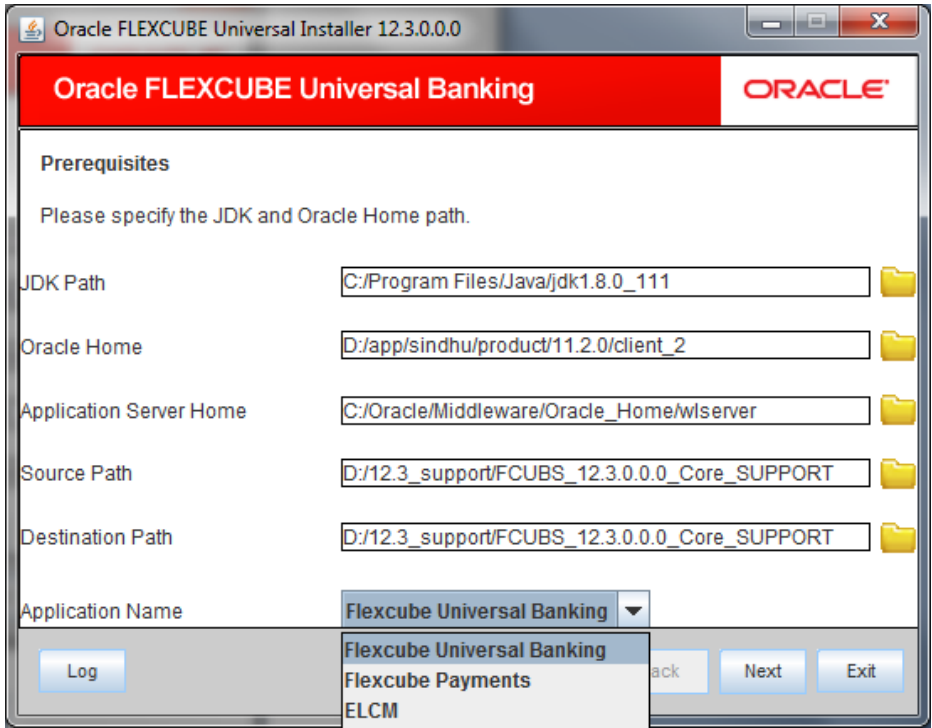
Oracle FLEXCUBE Universal Installer 12.3.0.0.0

Oracle FLEXCUBE Universal Banking

ORACLE

Prerequisites

Please specify the JDK and Oracle Home path.

JDK Path C:/Program Files/Java/jdk1.8.0_111

Oracle Home D:/app/sindhu/product/11.2.0/client_2

Application Server Home C:/Oracle/Middleware/Oracle_Home/wlserver

Source Path D:/12.3_support/FCUBS_12.3.0.0.0_Core_SUPPORT

Destination Path D:/12.3_support/FCUBS_12.3.0.0.0_Core_SUPPORT

Application Name Flexcube Universal Banking

Flexcube Universal Banking
Flexcube Payments
ELCM

Log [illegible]ack Next Exit